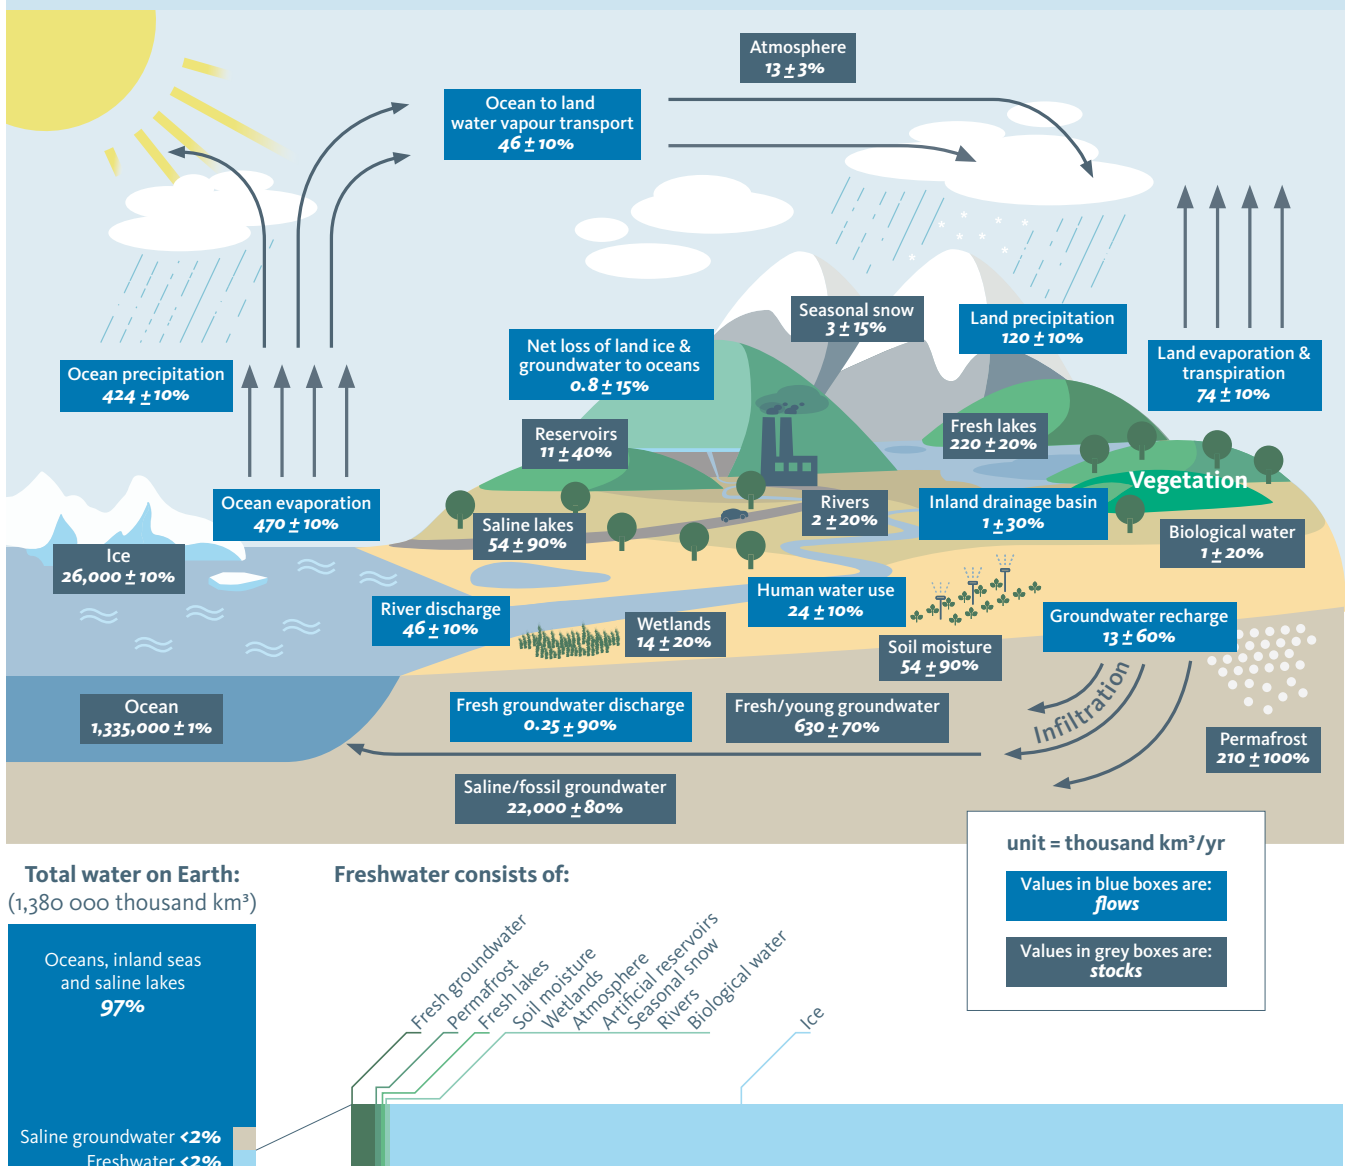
Atmosphere
$13 \pm 3\%$

Ocean to land water vapour transport
$46 \pm 10\%$

Ocean precipitation
$424 \pm 10\%$

Net loss of land ice & groundwater to oceans
$0.8 \pm 15\%$

Seasonal snow
$3 \pm 15\%$

Land precipitation
$120 \pm 10\%$

Land evaporation & transpiration
$74 \pm 10\%$

Reservoirs
$11 \pm 40\%$

Fresh lakes
$220 \pm 20\%$

Vegetation

Ocean evaporation
$470 \pm 10\%$

Saline lakes
$54 \pm 90\%$

Rivers
$2 \pm 20\%$

Inland drainage basin
$1 \pm 30\%$

Biological water
$1 \pm 20\%$

Ice
$26,000 \pm 10\%$

River discharge
$46 \pm 10\%$

Wetlands
$14 \pm 20\%$

Human water use
$24 \pm 10\%$

Soil moisture
$54 \pm 90\%$

Groundwater recharge
$13 \pm 60\%$

Infiltration

Ocean
$1,335,000 \pm 1\%$

Fresh groundwater discharge
$0.25 \pm 90\%$

Fresh/young groundwater
$630 \pm 70\%$

Permafrost
$210 \pm 100\%$

Saline/fossil groundwater
$22,000 \pm 80\%$

unit = thousand km³/yr

Values in blue boxes are: flows

Values in grey boxes are: stocks

Total water on Earth:
(1,380 000 thousand km³)

Oceans, inland seas and saline lakes
97%

Saline groundwater <2%
Freshwater <2%

Freshwater consists of:

Fresh groundwater
Permafrost
Fresh lakes
Soil moisture
Wetlands
Atmosphere
Artificial reservoirs
Seasonal snow
Rivers
Biological water
Ice